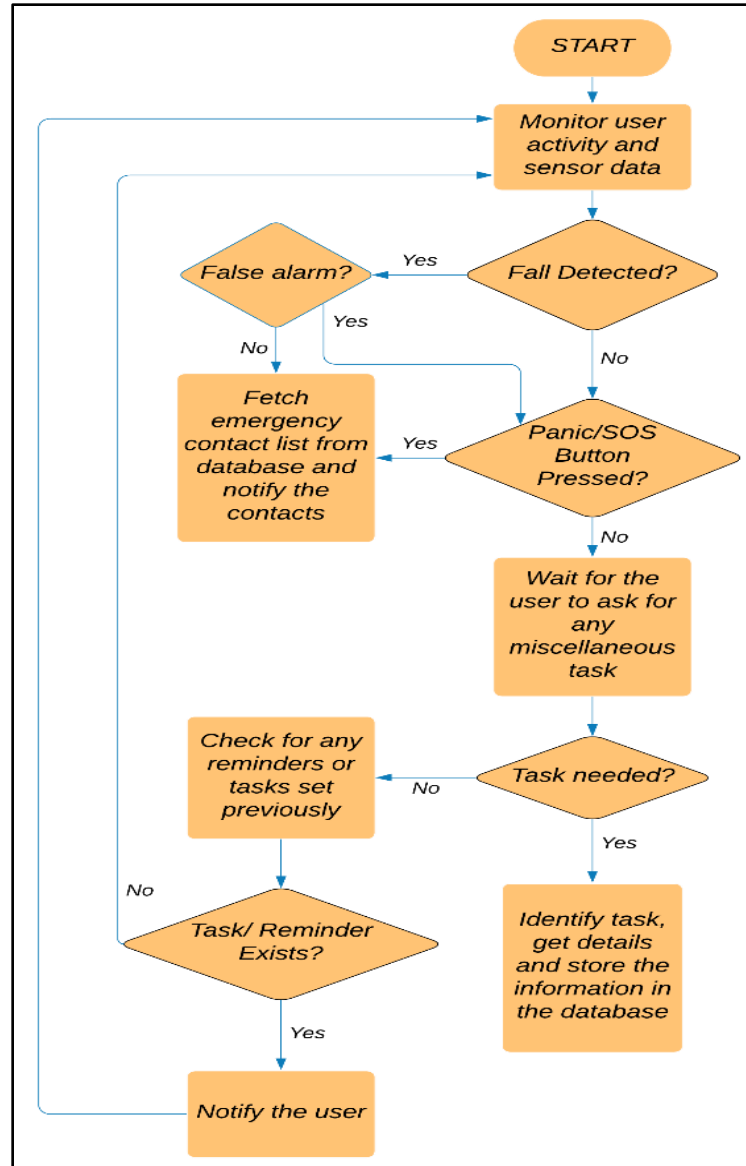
START

Monitor user activity and sensor data

Fall Detected?

Yes

False alarm?

Yes

No

No

Fetch emergency contact list from database and notify the contacts

Yes

Panic/SOS Button Pressed?

No

Wait for the user to ask for any miscellaneous task

Task needed?

No

Check for any reminders or tasks set previously

Yes

Identify task, get details and store the information in the database

No

Task/ Reminder Exists?

Yes

Notify the user